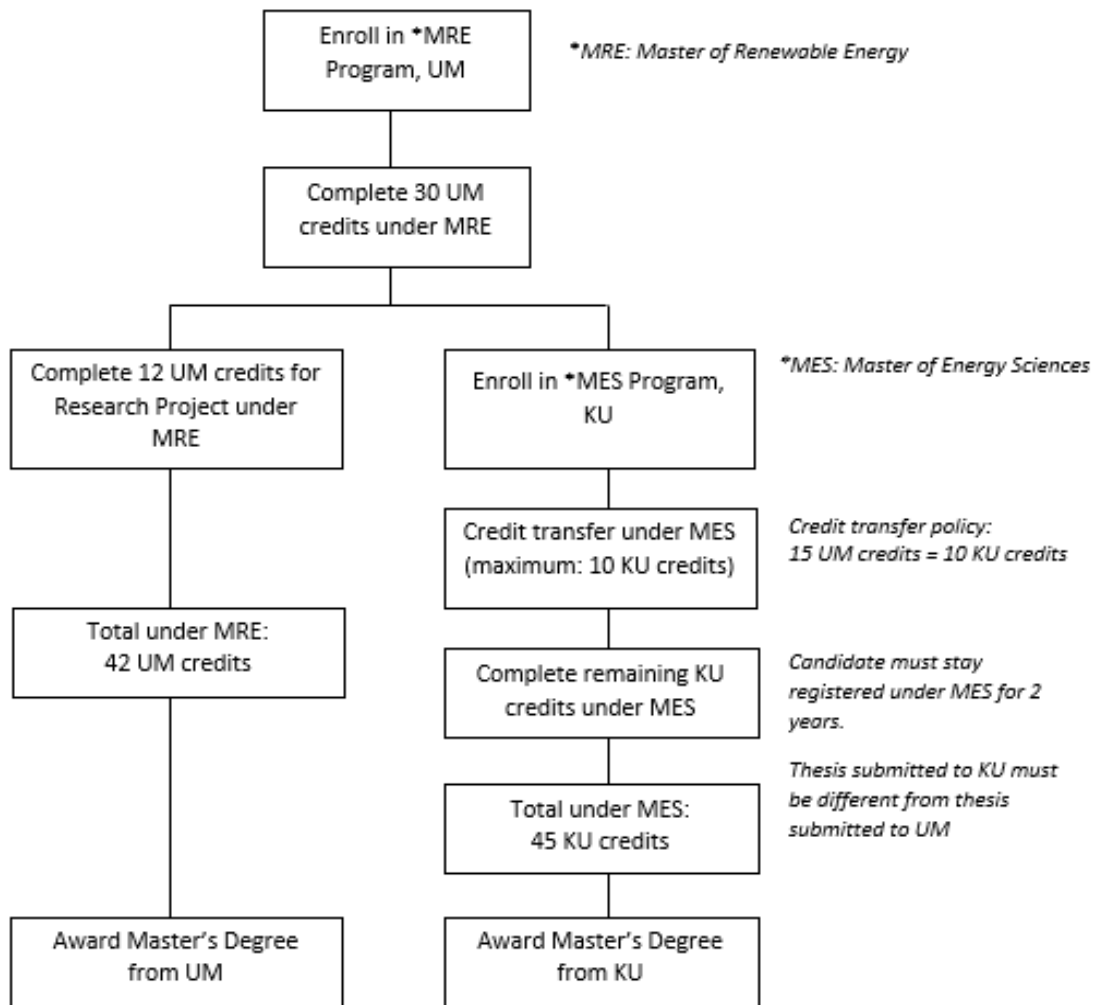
Enroll in *MRE Program, UM

*MRE: Master of Renewable Energy

Complete 30 UM credits under MRE

Complete 12 UM credits for Research Project under MRE

Enroll in *MES Program, KU

*MES: Master of Energy Sciences

Credit transfer under MES (maximum: 10 KU credits)

Credit transfer policy: 15 UM credits = 10 KU credits

Total under MRE: 42 UM credits

Complete remaining KU credits under MES

Candidate must stay registered under MES for 2 years.

Thesis submitted to KU must be different from thesis submitted to UM

Total under MES: 45 KU credits

Award Master's Degree from UM

Award Master's Degree from KU